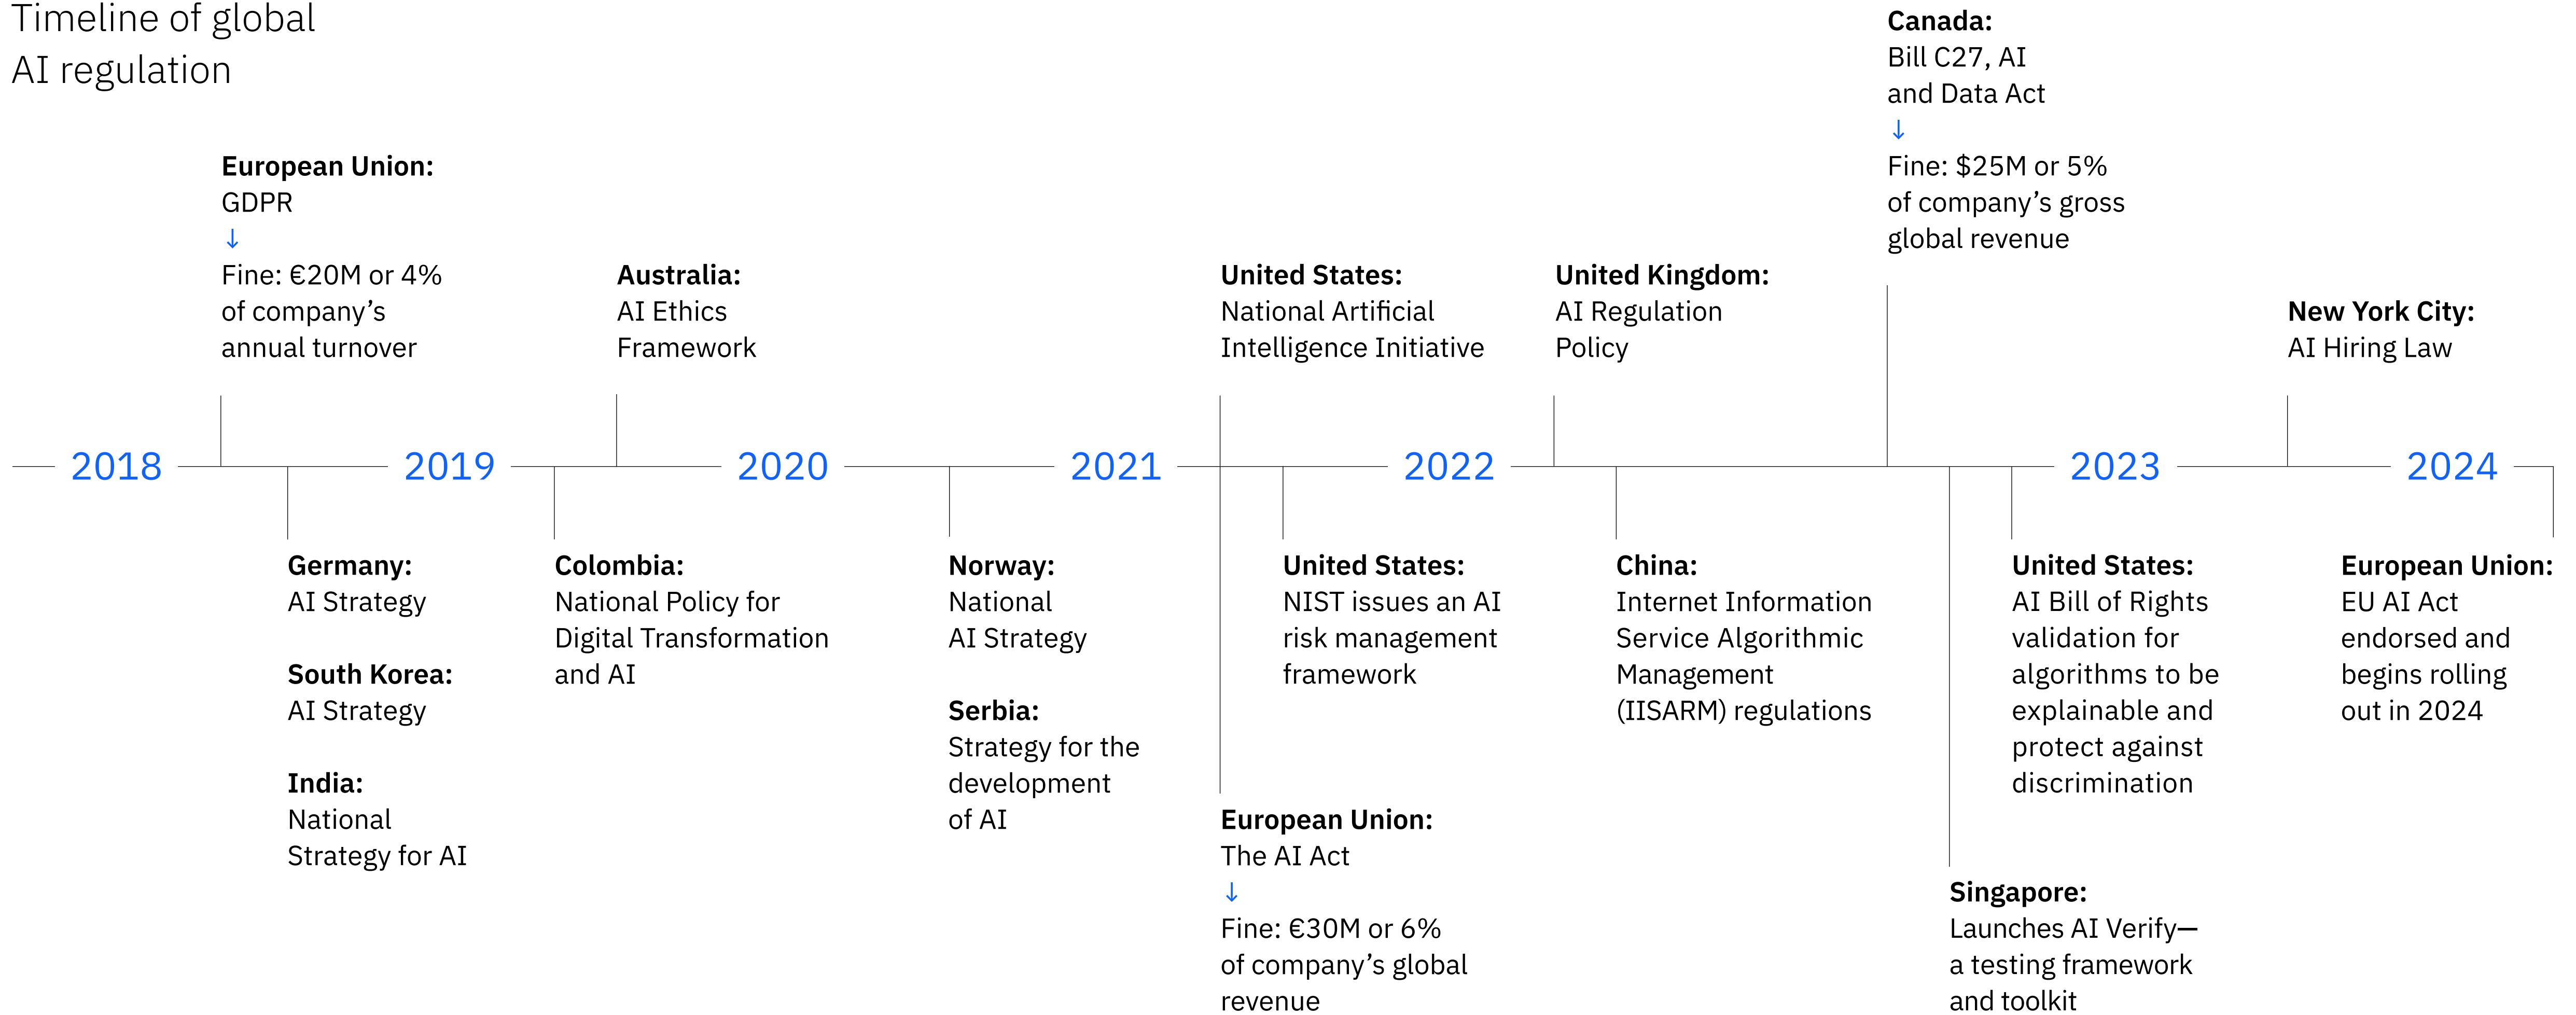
Timeline of global AI regulation

**European Union:** GDPR
↓
Fine: €20M or 4% of company's annual turnover

**Australia:** AI Ethics Framework

**United States:** National Artificial Intelligence Initiative

**United Kingdom:** AI Regulation Policy

**Canada:** Bill C27, AI and Data Act
↓
Fine: \$25M or 5% of company's gross global revenue

**New York City:** AI Hiring Law

2018 2019 2020 2021 2022 2023 2024

**Germany:** AI Strategy

**South Korea:** AI Strategy

**India:** National Strategy for AI

**Colombia:** National Policy for Digital Transformation and AI

**Norway:** National AI Strategy

**Serbia:** Strategy for the development of AI

**United States:** NIST issues an AI risk management framework

**European Union:** The AI Act
↓
Fine: €30M or 6% of company's global revenue

**China:** Internet Information Service Algorithmic Management (IISARM) regulations

**Singapore:** Launches AI Verify—a testing framework and toolkit

**United States:** AI Bill of Rights validation for algorithms to be explainable and protect against discrimination

**European Union:** EU AI Act endorsed and begins rolling out in 2024